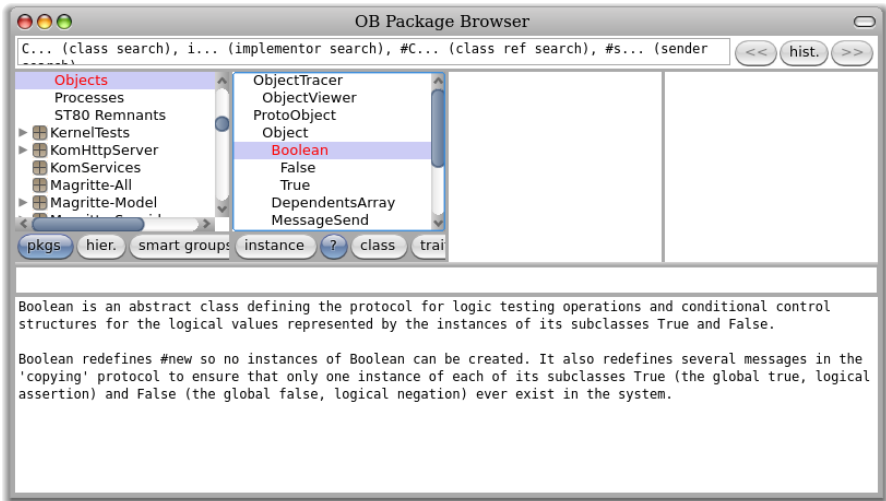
OB Package Browser

C... (class search), i... (implementor search), #C... (class ref search), #s... (sender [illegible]

<< hist. >>

Objects
Processes
ST80 Remnants
KernelTests
KomHttpServer
KomServices
Magritte-All
Magritte-Model
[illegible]

ObjectTracer
ObjectViewer
ProtoObject
Object
Boolean
False
True
DependentsArray
MessageSend

pkgs hier. smart groups instance ? class trai

Boolean is an abstract class defining the protocol for logic testing operations and conditional control structures for the logical values represented by the instances of its subclasses True and False.

Boolean redefines #new so no instances of Boolean can be created. It also redefines several messages in the 'copying' protocol to ensure that only one instance of each of its subclasses True (the global true, logical assertion) and False (the global false, logical negation) ever exist in the system.